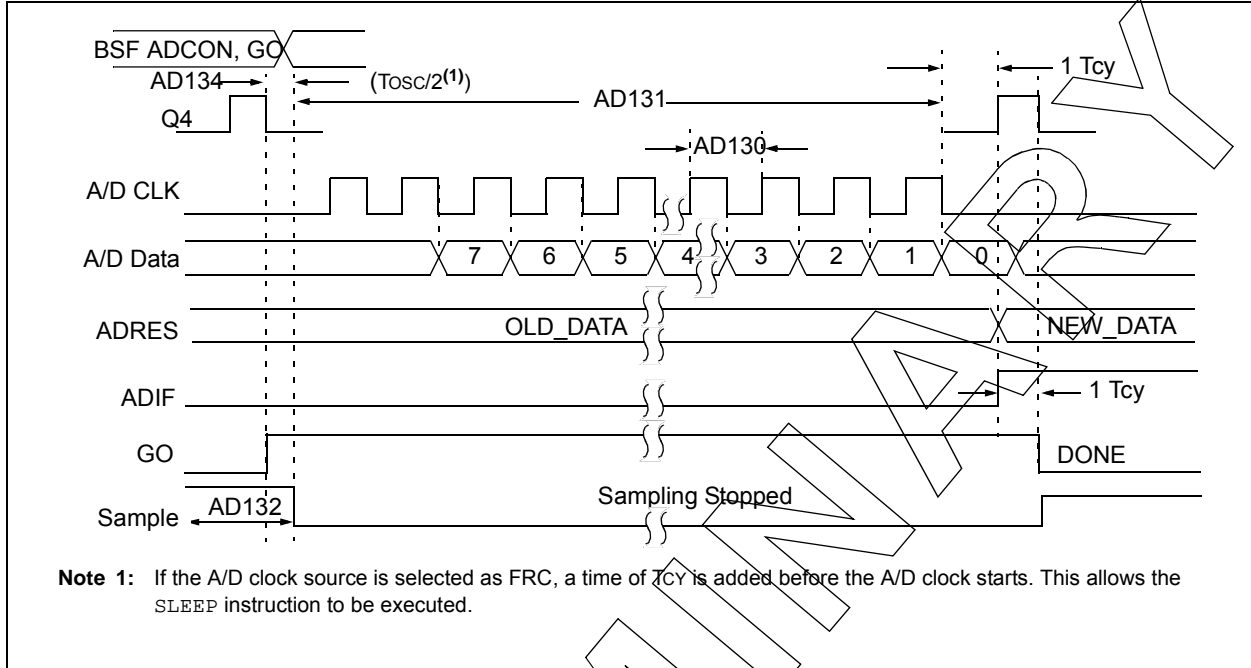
BSF ADCON, GO
AD134
(TOSC/2$^{(1)}$)
AD131
1 TCY
Q4
AD130
A/D CLK
A/D Data
7
6
5
4
3
2
1
0
ADRES
OLD_DATA
NEW_DATA
ADIF
1 TCY
GO
DONE
Sample
AD132
Sampling Stopped

Note 1: If the A/D clock source is selected as FRC, a time of TCY is added before the A/D clock starts. This allows the SLEEP instruction to be executed.

PRELIMINARY